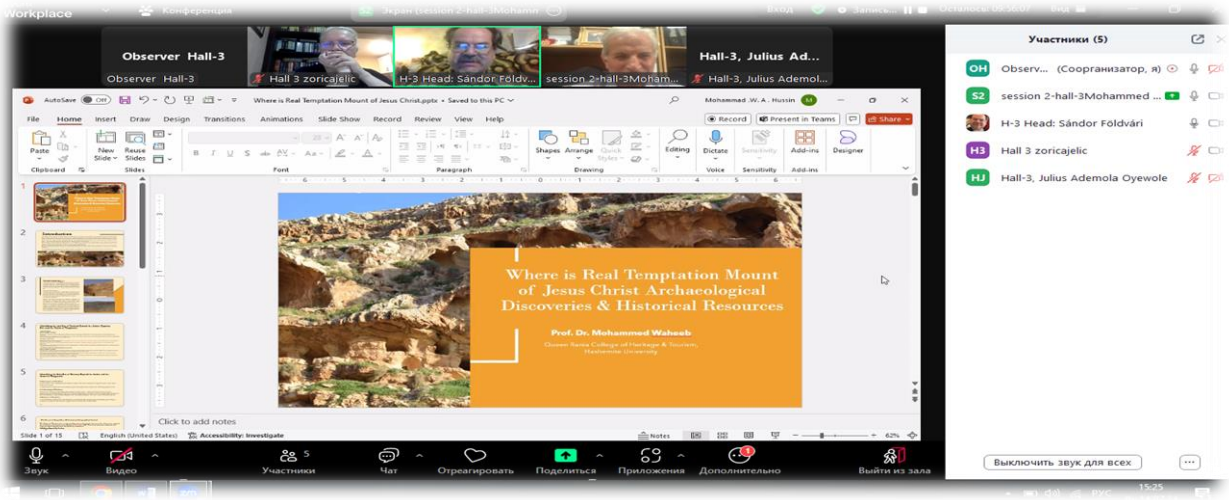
Workplace Конференция Экран (session 2-hall-3Mohamm Вход Запись Остановы Вид

Observer Hall-3
Observer Hall-3
Hall 3 zoricajelic
H-3 Head: Sándor Földvári
session 2-hall-3Moham...
Hall-3, Julius Ad...
Hall-3, Julius Ademol...

Участники (5)
OH Observ... (Соорганизатор, я)
S2 session 2-hall-3Mohammed ...
H-3 Head: Sándor Földvári
H3 Hall 3 zoricajelic
HJ Hall-3, Julius Ademola Oyewole

AutoSave Off Where is Real Temptation Mount of Jesus Christ.pptx • Saved to this PC Mohammad .W.A. Hussin
File Home Insert Draw Design Transitions Animations Slide Show Record Review View Help Record Present in Teams Share
Paste Clipboard New Slide Reuse Slides Slides Font Paragraph Shapes Arrange Quick Styles Drawing Editing Dictate Voice Sensitivity Add-ins Designer

Where is Real Temptation Mount of Jesus Christ Archaeological Discoveries & Historical Resources

Prof. Dr. Mohammed Waheeb
Queen Rania College of Heritage & Tourism, Hashemite University

Introduction

Click to add notes
Slide 1 of 15 English (United States) Accessibility: Investigate Notes 62%

Звук Видео Участники 5 Чат Отреагировать Поделиться Приложения Дополнительно Выйти из зала
Выключить звук для всех
15:25